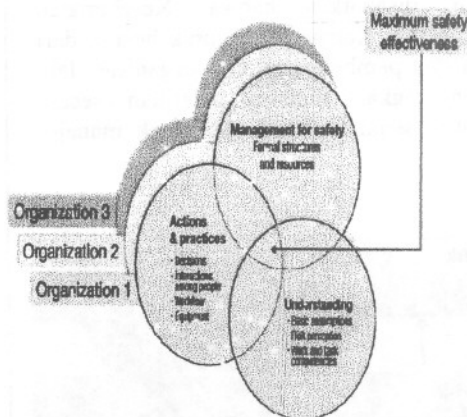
Maximum safety effectiveness

Management for safety
Formal structures and resources

Organization 3
Organization 2
Organization 1

Actions & practices
- Decisions
- Interactions among people
- Tools/technology
- Equipment

Understanding
- Basic assumptions
- Risk perceptions
- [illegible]